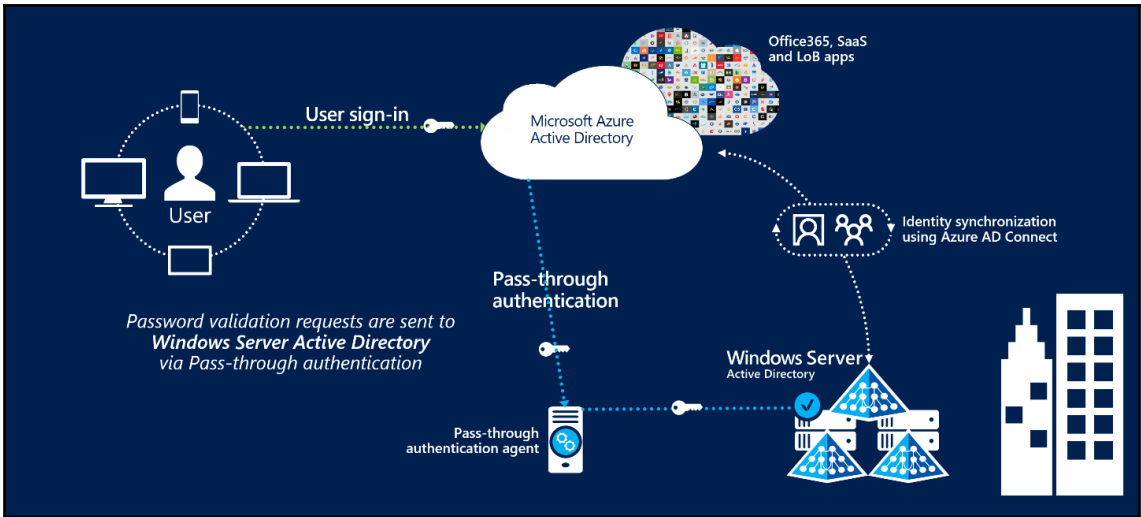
Office365, SaaS and LoB apps

User sign-in

Microsoft Azure Active Directory

User

Identity synchronization using Azure AD Connect

Pass-through authentication

*Password validation requests are sent to* ***Windows Server Active Directory*** *via Pass-through authentication*

Windows Server
Active Directory

Pass-through authentication agent